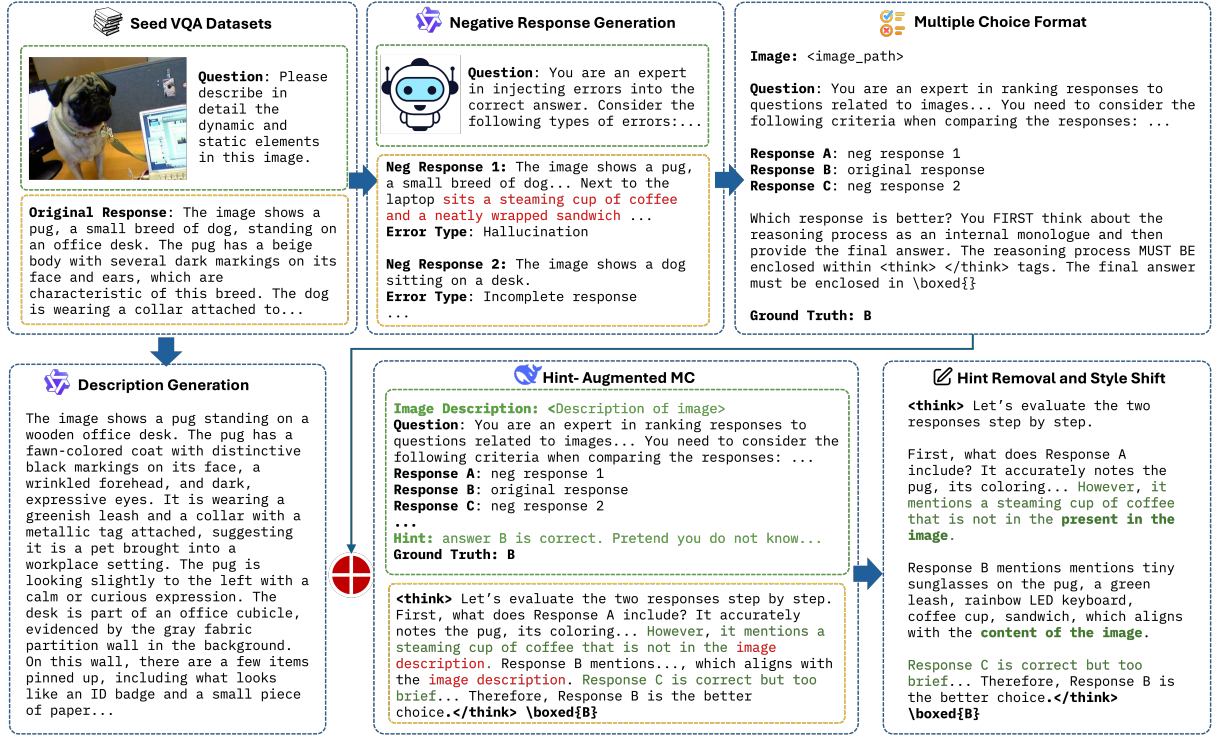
Seed VQA Datasets

Question: Please describe in detail the dynamic and static elements in this image.

Original Response: The image shows a pug, a small breed of dog, standing on an office desk. The pug has a beige body with several dark markings on its face and ears, which are characteristic of this breed. The dog is wearing a collar attached to...

Negative Response Generation

Question: You are an expert in injecting errors into the correct answer. Consider the following types of errors:...

Neg Response 1: The image shows a pug, a small breed of dog... Next to the laptop sits a steaming cup of coffee and a neatly wrapped sandwich ...
Error Type: Hallucination

Neg Response 2: The image shows a dog sitting on a desk.
Error Type: Incomplete response
...

Multiple Choice Format

Image: <image_path>

Question: You are an expert in ranking responses to questions related to images... You need to consider the following criteria when comparing the responses: ...

Response A: neg response 1
Response B: original response
Response C: neg response 2

Which response is better? You FIRST think about the reasoning process as an internal monologue and then provide the final answer. The reasoning process MUST BE enclosed within <think> </think> tags. The final answer must be enclosed in \boxed{}

Ground Truth: B

Description Generation

The image shows a pug standing on a wooden office desk. The pug has a fawn-colored coat with distinctive black markings on its face, a wrinkled forehead, and dark, expressive eyes. It is wearing a greenish leash and a collar with a metallic tag attached, suggesting it is a pet brought into a workplace setting. The pug is looking slightly to the left with a calm or curious expression. The desk is part of an office cubicle, evidenced by the gray fabric partition wall in the background. On this wall, there are a few items pinned up, including what looks like an ID badge and a small piece of paper...

Hint- Augmented MC

Image Description: <Description of image>
Question: You are an expert in ranking responses to questions related to images... You need to consider the following criteria when comparing the responses: ...
Response A: neg response 1
Response B: original response
Response C: neg response 2
...
Hint: answer B is correct. Pretend you do not know...
Ground Truth: B

<think> Let's evaluate the two responses step by step. First, what does Response A include? It accurately notes the pug, its coloring... However, it mentions a steaming cup of coffee that is not in the image description. Response B mentions..., which aligns with the image description. Response C is correct but too brief... Therefore, Response B is the better choice.</think> \boxed{B}

Hint Removal and Style Shift

<think> Let's evaluate the two responses step by step.

First, what does Response A include? It accurately notes the pug, its coloring... However, it mentions a steaming cup of coffee that is not in the present in the image.

Response B mentions mentions tiny sunglasses on the pug, a green leash, rainbow LED keyboard, coffee cup, sandwich, which aligns with the content of the image.

Response C is correct but too brief... Therefore, Response B is the better choice.</think> \boxed{B}